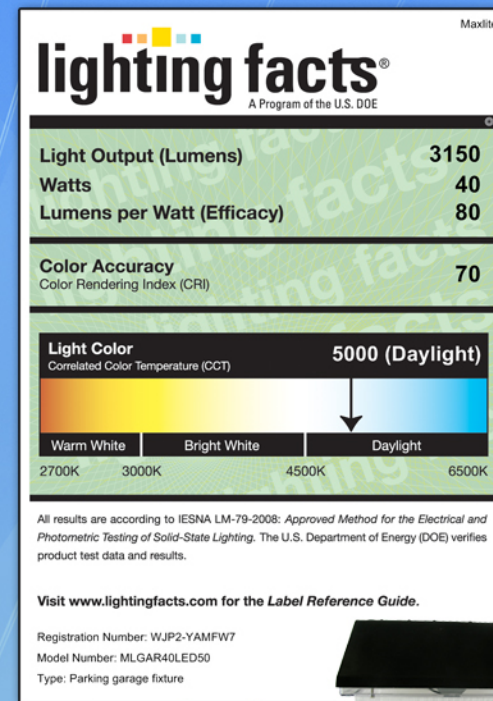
Maxlite

lighting facts®
A Program of the U.S. DOE

Light Output (Lumens) 3150
Watts 40
Lumens per Watt (Efficacy) 80

Color Accuracy
Color Rendering Index (CRI) 70

Light Color
Correlated Color Temperature (CCT) 5000 (Daylight)

Warm White | Bright White | Daylight
2700K 3000K 4500K 6500K

All results are according to IESNA LM-79-2008: *Approved Method for the Electrical and Photometric Testing of Solid-State Lighting*. The U.S. Department of Energy (DOE) verifies product test data and results.

Visit www.lightingfacts.com for the *Label Reference Guide*.

Registration Number: WJP2-YAMFW7
Model Number: MLGAR40LED50
Type: Parking garage fixture